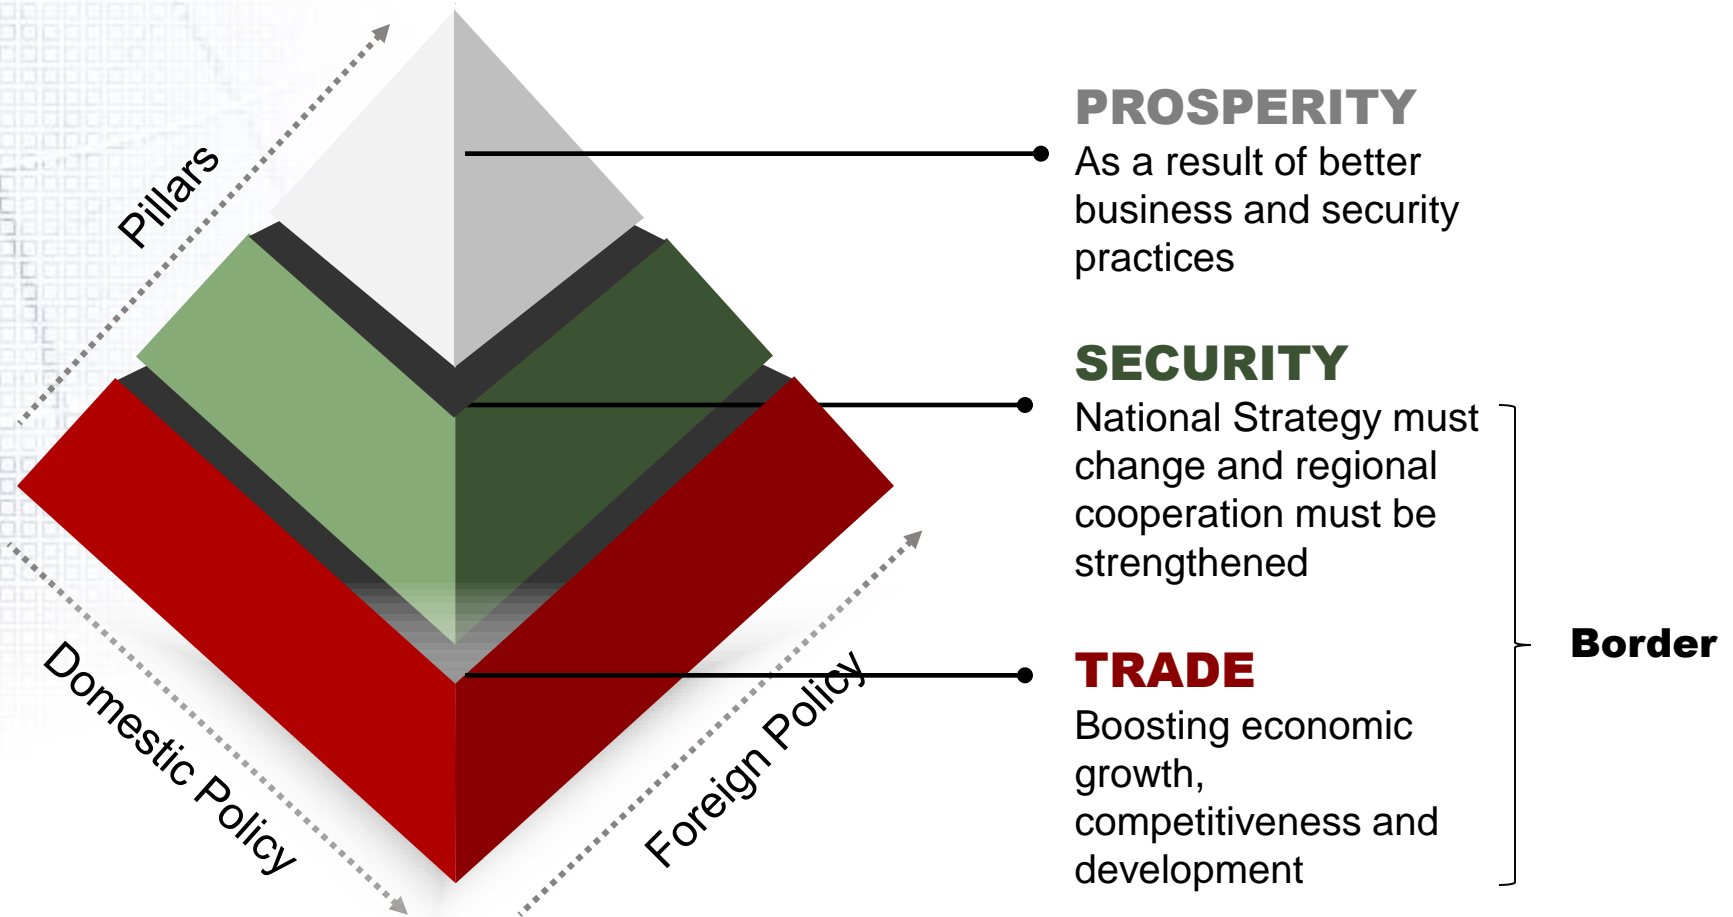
Pillars

PROSPERITY
As a result of better business and security practices

SECURITY
National Strategy must change and regional cooperation must be strengthened

TRADE
Boosting economic growth, competitiveness and development

Border

Domestic Policy

Foreign Policy